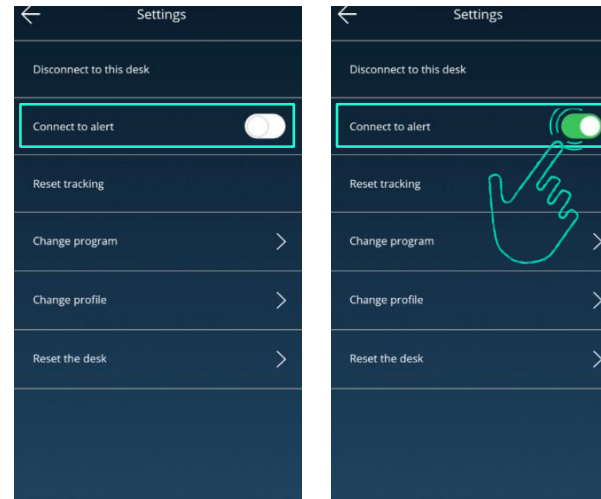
Settings

Disconnect to this desk

Connect to alert

Reset tracking

Change program

Change profile

Reset the desk

Settings

Disconnect to this desk

Connect to alert

Reset tracking

Change program

Change profile

Reset the desk